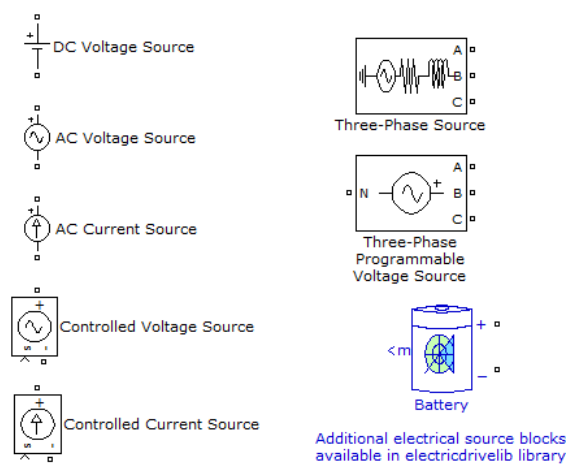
+
DC Voltage Source

+
AC Voltage Source

+
AC Current Source

+
Controlled Voltage Source

Controlled Current Source

A
B
C
Three-Phase Source

A
N
+
B
C
Three-Phase Programmable Voltage Source

+
<m
−
Battery

Additional electrical source blocks available in electricdrivelib library